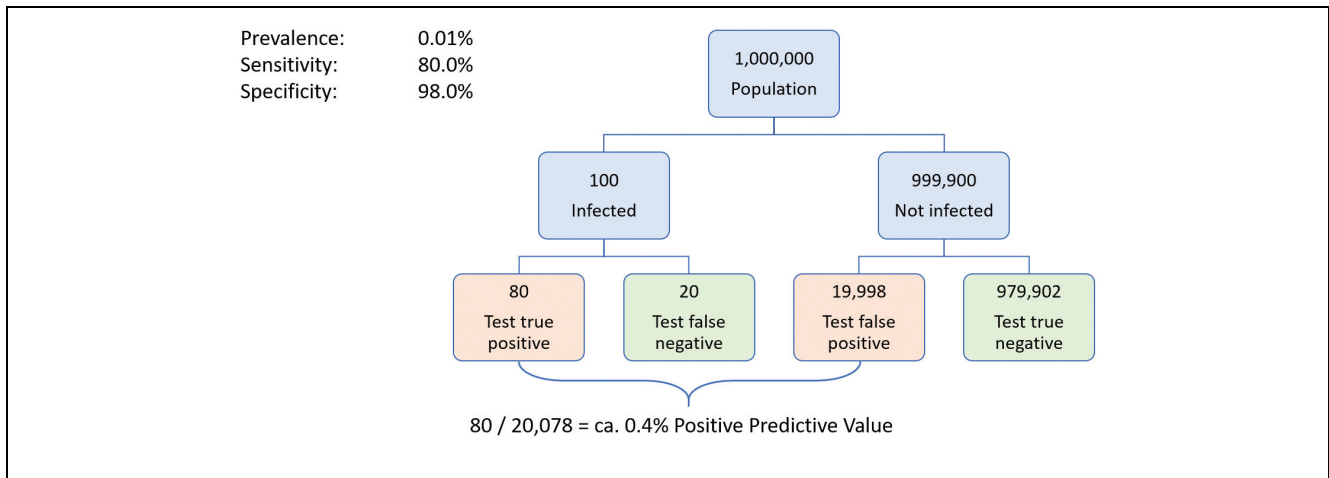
Prevalence: 0.01%
Sensitivity: 80.0%
Specificity: 98.0%

1,000,000
Population

100
Infected

999,900
Not infected

80
Test true positive

20
Test false negative

19,998
Test false positive

979,902
Test true negative

80 / 20,078 = ca. 0.4% Positive Predictive Value